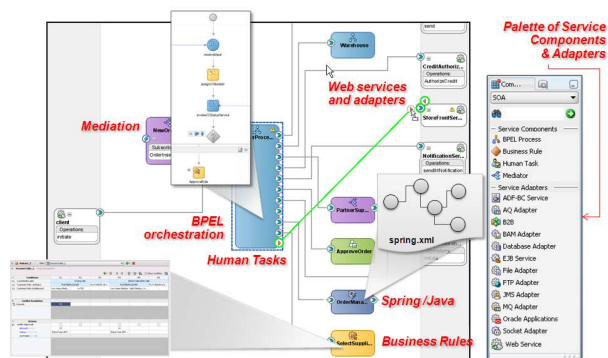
Palette of Service Components & Adapters

Com...

SOA

Service Components
BPEL Process
Business Rule
Human Task
Mediator

Service Adapters
ADF-BC Service
AQ Adapter
B2B
BAM Adapter
Database Adapter
EJB Service
File Adapter
FTP Adapter
JMS Adapter
MQ Adapter
Oracle Applications
Socket Adapter
Web Service

Warehouse

send

CreditAuthoriz...
Operations
AuthorizeCredit

Web services and adapters

StoreFrontSer...

NotificationSer...
Operations
sendEmailNotification

Mediation

NewOr...
Subscriptio...
OrderInse...

client
Operations
initiate

BPEL orchestration

...Proce...

receiveInput
assignOrderIdv
InvokeOrderService
ApproveBlu...

PartnerSup...

ApproveOrder

spring.xml

Human Tasks

OrderMana...

Spring /Java

SelectSuppli...

Business Rules